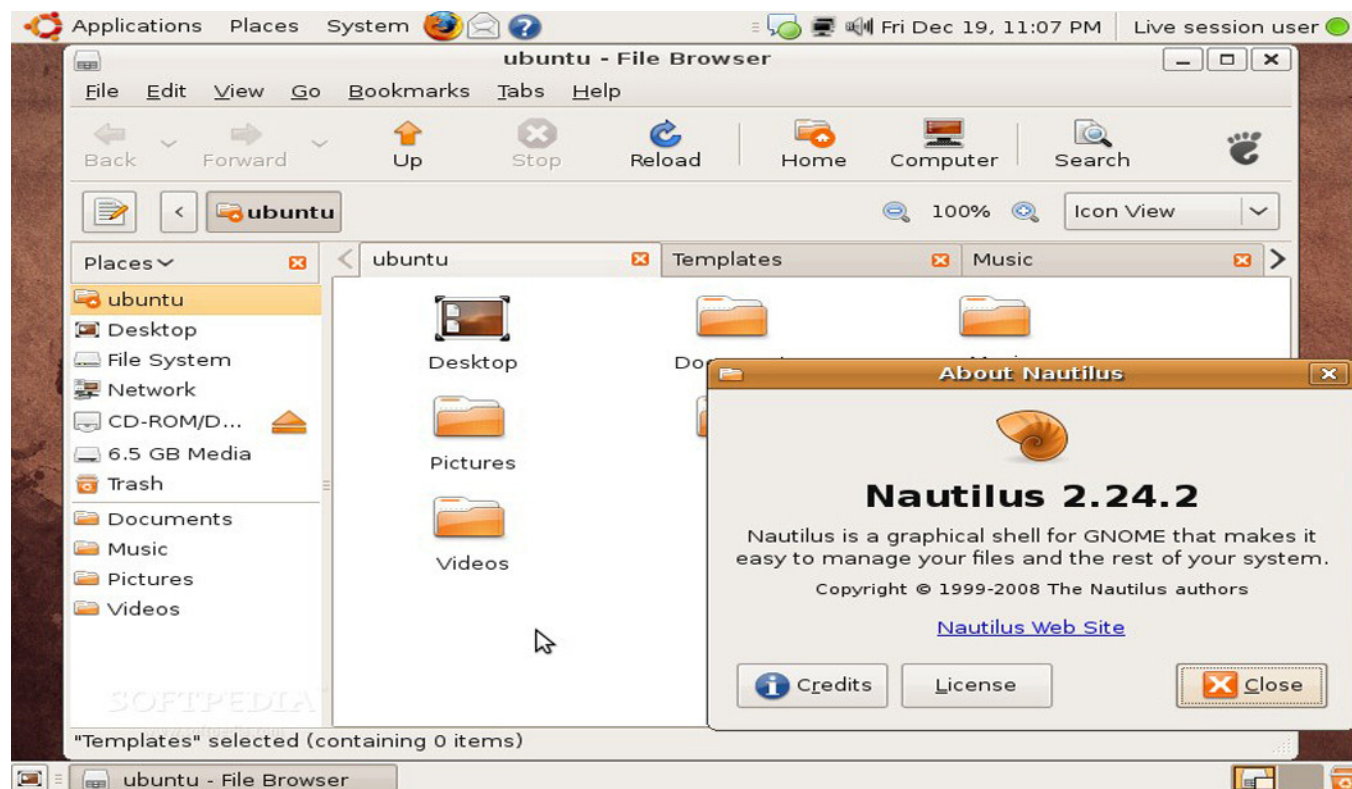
Applications Places System
Fri Dec 19, 11:07 PM Live session user

ubuntu - File Browser

File Edit View Go Bookmarks Tabs Help

Back Forward Up Stop Reload Home Computer Search

ubuntu

100% Icon View

Places

ubuntu
Desktop
File System
Network
CD-ROM/D...
6.5 GB Media
Trash
Documents
Music
Pictures
Videos

ubuntu Templates Music

Desktop
Do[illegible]
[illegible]
Pictures
Videos

About Nautilus

Nautilus 2.24.2

Nautilus is a graphical shell for GNOME that makes it easy to manage your files and the rest of your system.

Copyright © 1999-2008 The Nautilus authors

Nautilus Web Site

Credits License Close

SOFTPEDIA

"Templates" selected (containing 0 items)

ubuntu - File Browser